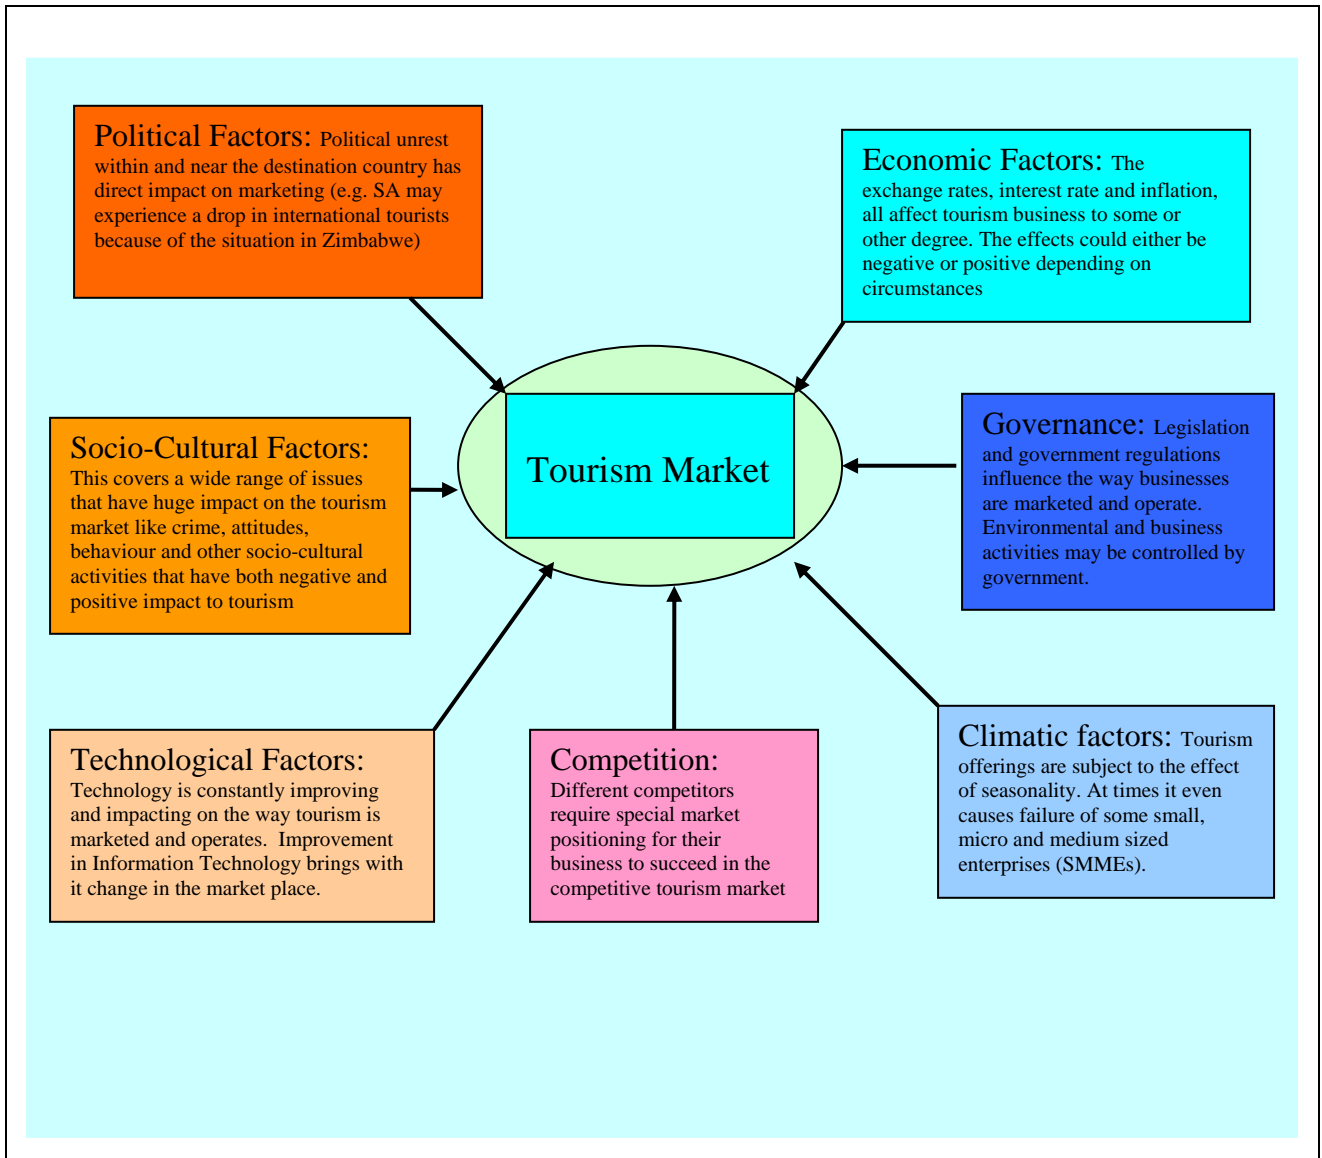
Political Factors: Political unrest within and near the destination country has direct impact on marketing (e.g. SA may experience a drop in international tourists because of the situation in Zimbabwe)

Economic Factors: The exchange rates, interest rate and inflation, all affect tourism business to some or other degree. The effects could either be negative or positive depending on circumstances

Socio-Cultural Factors: This covers a wide range of issues that have huge impact on the tourism market like crime, attitudes, behaviour and other socio-cultural activities that have both negative and positive impact to tourism

Tourism Market

Governance: Legislation and government regulations influence the way businesses are marketed and operate. Environmental and business activities may be controlled by government.

Technological Factors: Technology is constantly improving and impacting on the way tourism is marketed and operates. Improvement in Information Technology brings with it change in the market place.

Competition: Different competitors require special market positioning for their business to succeed in the competitive tourism market

Climatic factors: Tourism offerings are subject to the effect of seasonality. At times it even causes failure of some small, micro and medium sized enterprises (SMMEs).